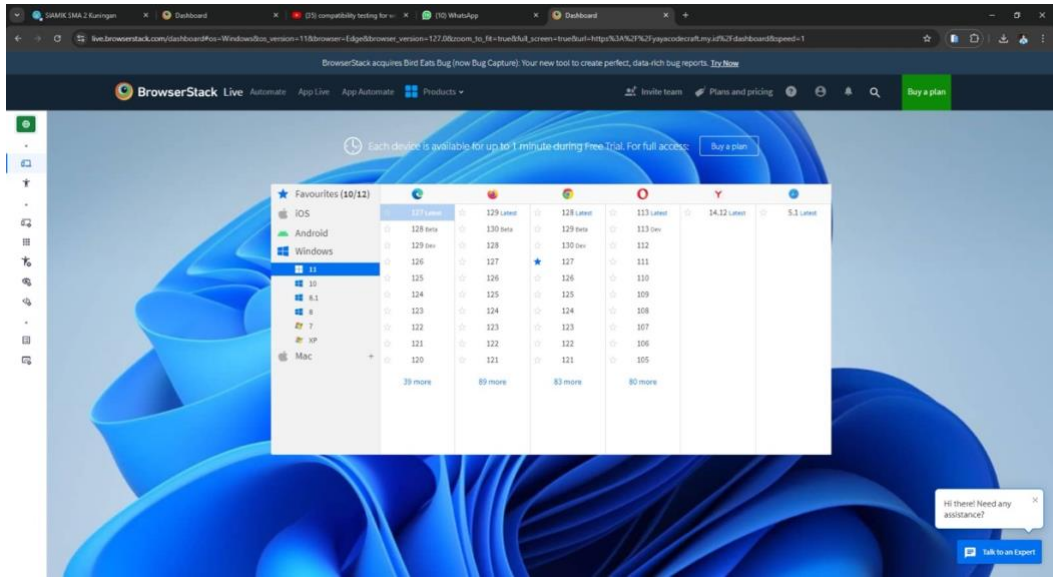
SIAMIK SMA 2 Kuningan × Dashboard × (35) compatibility testing for w × (10) WhatsApp × Dashboard × +

live.browserstack.com/dashboard#os=Windows&os_version=11&browser=Edge&browser_version=127.0&zoom_to_fit=true&full_screen=true&url=https%3A%2F%2Fyayacodecraft.my.id%2Fdashboard&speed=1

BrowserStack acquires Bird Eats Bug (now Bug Capture): Your new tool to create perfect, data-rich bug reports. Try Now

BrowserStack Live Automate App Live App Automate Products Invite team Plans and pricing Buy a plan

Each device is available for up to 1 minute during Free Trial. For full access: Buy a plan

Favourites (10/12)
iOS
Android
Windows
11
10
8.1
8
7
XP
Mac +

| | | | | | |
|---|---|---|---|---|---|
| 127 Latest | 129 Latest | 128 Latest | 113 Latest | 14.12 Latest | 5.1 Latest |
| 128 Beta | 130 Beta | 129 Beta | 113 Dev | | |
| 129 Dev | 128 | 130 Dev | 112 | | |
| 126 | 127 | 127 | 111 | | |
| 125 | 126 | 126 | 110 | | |
| 124 | 125 | 125 | 109 | | |
| 123 | 124 | 124 | 108 | | |
| 122 | 123 | 123 | 107 | | |
| 121 | 122 | 122 | 106 | | |
| 120 | 121 | 121 | 105 | | |
| 39 more | 89 more | 83 more | 80 more | | |

Hi there! Need any assistance?

Talk to an Expert